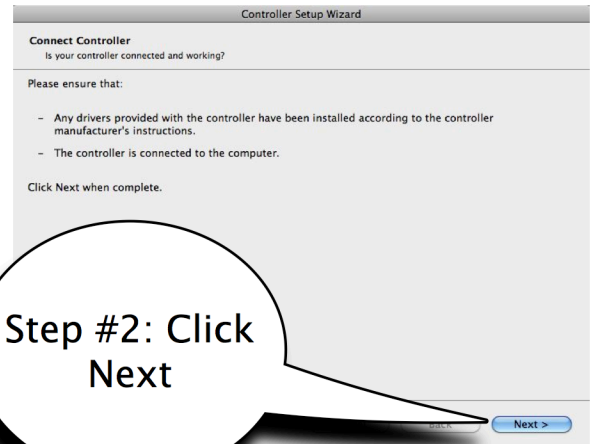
Controller Setup Wizard

Connect Controller
Is your controller connected and working?

Please ensure that:

- Any drivers provided with the controller have been installed according to the controller manufacturer's instructions.

- The controller is connected to the computer.

Click Next when complete.

Step #2: Click Next

Back

Next >